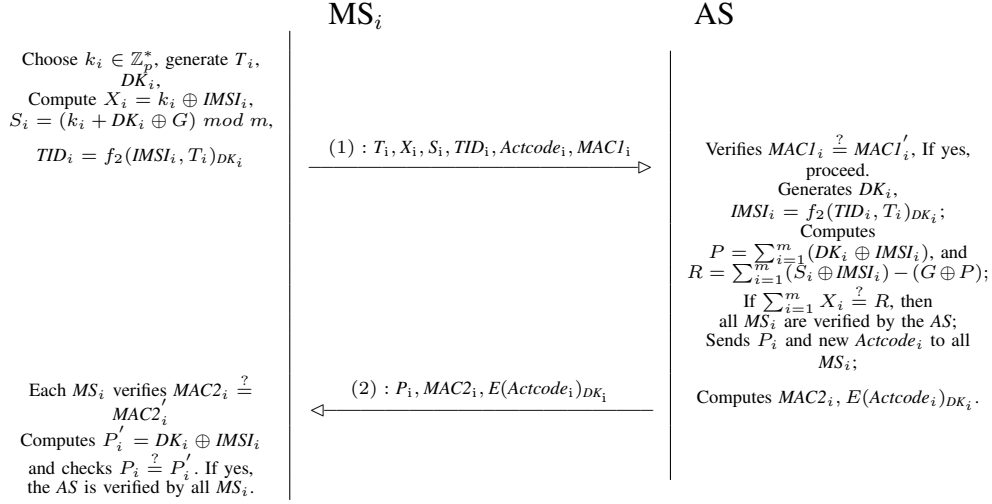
$\text{MS}_i$

AS

Choose $k_i \in \mathbb{Z}_p^*$, generate $T_i$, $DK_i$,
Compute $X_i = k_i \oplus IMSI_i$,
$S_i = (k_i + DK_i \oplus G) \bmod m$,
$TID_i = f_2(IMSI_i, T_i)_{DK_i}$

$(1): T_i, X_i, S_i, TID_i, Actcode_i, MAC1_i$

Verifies $MAC1_i \stackrel{?}{=} MAC1_i'$, If yes, proceed.
Generates $DK_i$,
$IMSI_i = f_2(TID_i, T_i)_{DK_i}$;
Computes
$P = \sum_{i=1}^{m}(DK_i \oplus IMSI_i)$, and
$R = \sum_{i=1}^{m}(S_i \oplus IMSI_i) - (G \oplus P)$;
If $\sum_{i=1}^{m} X_i \stackrel{?}{=} R$, then all $MS_i$ are verified by the $AS$;
Sends $P_i$ and new $Actcode_i$ to all $MS_i$;

Computes $MAC2_i$, $E(Actcode_i)_{DK_i}$.

$(2): P_i, MAC2_i, E(Actcode_i)_{DK_i}$

Each $MS_i$ verifies $MAC2_i \stackrel{?}{=} MAC2_i'$
Computes $P_i' = DK_i \oplus IMSI_i$ and checks $P_i \stackrel{?}{=} P_i'$. If yes, the $AS$ is verified by all $MS_i$.